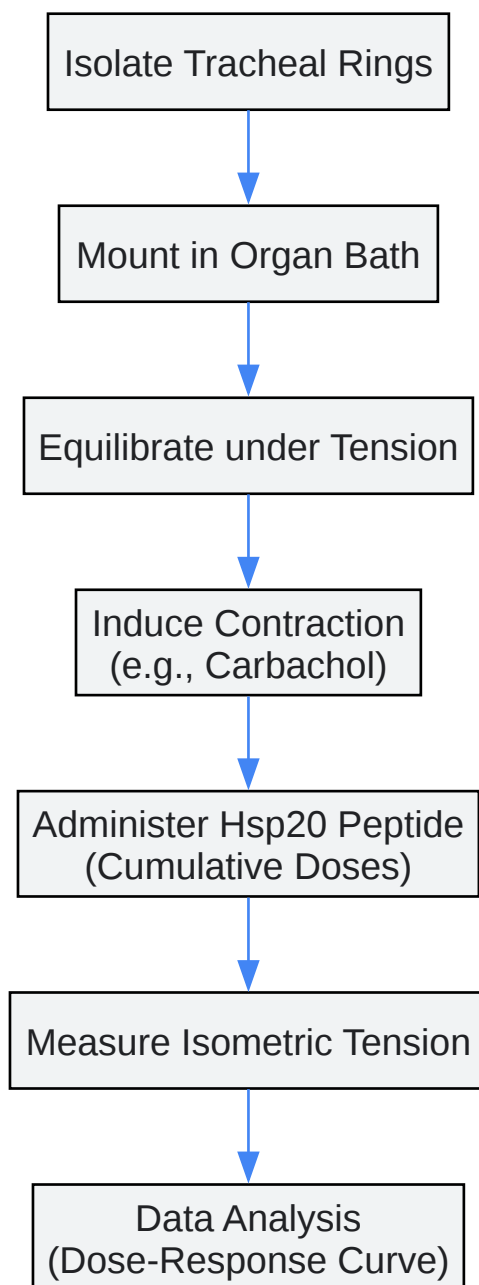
Isolate Tracheal Rings

Mount in Organ Bath

Equilibrate under Tension

Induce Contraction (e.g., Carbachol)

Administer Hsp20 Peptide (Cumulative Doses)

Measure Isometric Tension

Data Analysis (Dose-Response Curve)